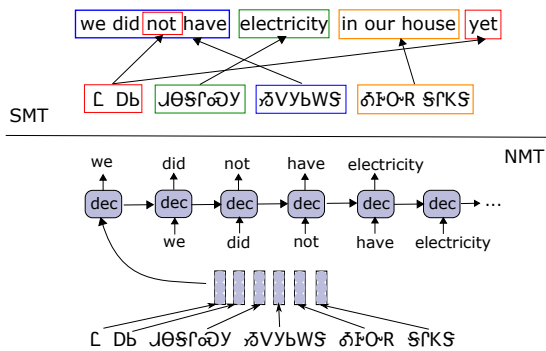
we did not have electricity in our house yet

Ꮭ ᎠᏏ ᏧᎾᏍᏛᎯᏍᎩ ᎣᏙᏣᎳᏩᏕ ᎣᎨᏅᏒ ᏕᏫᏍᏕ

SMT

NMT

we did not have electricity

dec dec dec dec dec dec ...

we did not have electricity

Ꮭ ᎠᏏ ᏧᎾᏍᏛᎯᏍᎩ ᎣᏙᏣᎳᏩᏕ ᎣᎨᏅᏒ ᏕᏫᏍᏕ